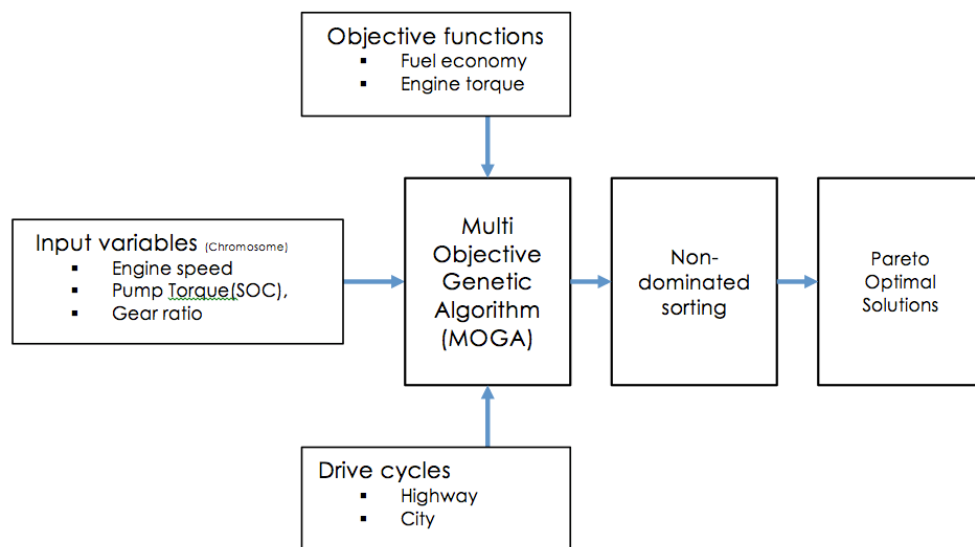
Objective functions
- Fuel economy
- Engine torque

Input variables (Chromosome)
- Engine speed
- Pump Torque(SOC),
- Gear ratio

Multi Objective Genetic Algorithm (MOGA)

Non-dominated sorting

Pareto Optimal Solutions

Drive cycles
- Highway
- City